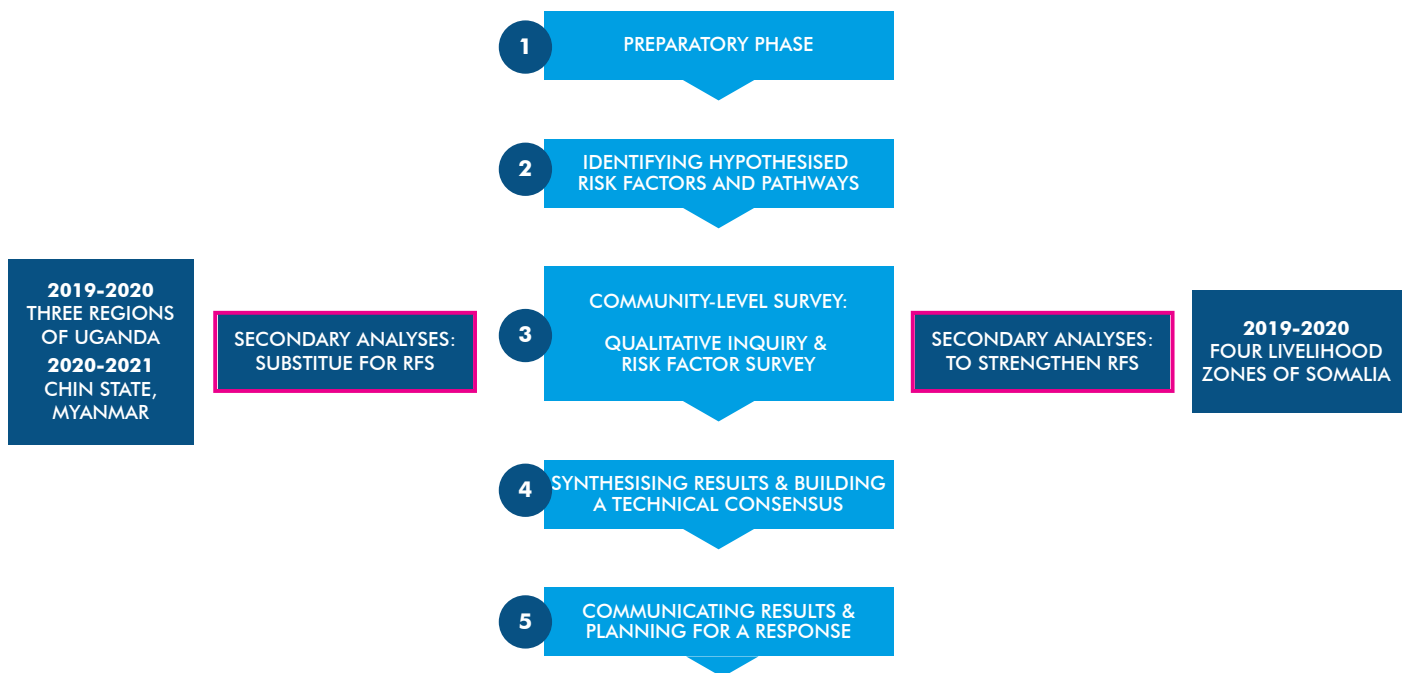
1 PREPARATORY PHASE

2 IDENTIFYING HYPOTHESISED RISK FACTORS AND PATHWAYS

2019-2020
THREE REGIONS OF UGANDA
2020-2021
CHIN STATE, MYANMAR

SECONDARY ANALYSES: SUBSTITUE FOR RFS

3 COMMUNITY-LEVEL SURVEY:

QUALITATIVE INQUIRY & RISK FACTOR SURVEY

SECONDARY ANALYSES: TO STRENGTHEN RFS

2019-2020
FOUR LIVELIHOOD ZONES OF SOMALIA

4 SYNTHESISING RESULTS & BUILDING A TECHNICAL CONSENSUS

5 COMMUNICATING RESULTS & PLANNING FOR A RESPONSE